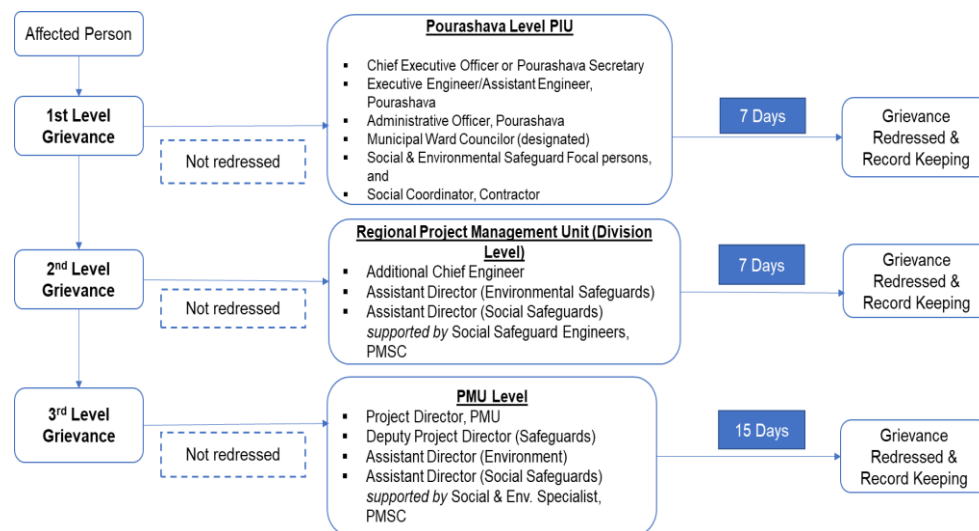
Affected Person

1st Level Grievance

Not redressed

Pourashava Level PIU

- Chief Executive Officer or Pourashava Secretary
- Executive Engineer/Assistant Engineer, Pourashava
- Administrative Officer, Pourashava
- Municipal Ward Councilor (designated)
- Social & Environmental Safeguard Focal persons, and
- Social Coordinator, Contractor

7 Days

Grievance Redressed & Record Keeping

2nd Level Grievance

Not redressed

Regional Project Management Unit (Division Level)

- Additional Chief Engineer
- Assistant Director (Environmental Safeguards)
- Assistant Director (Social Safeguards) *supported by* Social Safeguard Engineers, PMSC

7 Days

Grievance Redressed & Record Keeping

3rd Level Grievance

Not redressed

PMU Level

- Project Director, PMU
- Deputy Project Director (Safeguards)
- Assistant Director (Environment)
- Assistant Director (Social Safeguards) *supported by* Social & Env. Specialist, PMSC

15 Days

Grievance Redressed & Record Keeping